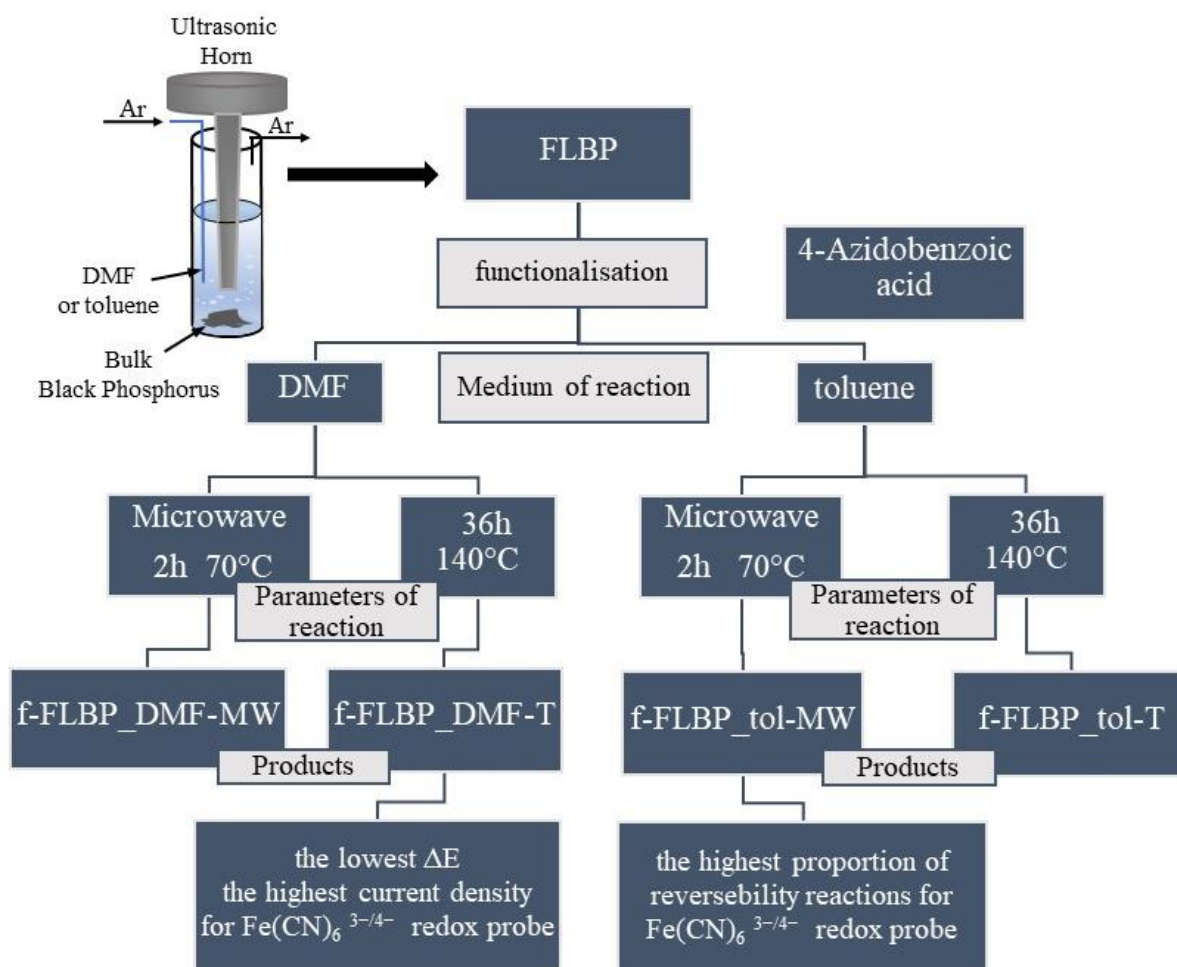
Ultrasonic Horn

Ar

Ar

DMF or toluene

Bulk Black Phosphorus

FLBP

functionalisation

4-Azidobenzoic acid

DMF

Medium of reaction

toluene

Microwave 2h 70°C

36h 140°C

Parameters of reaction

Microwave 2h 70°C

36h 140°C

Parameters of reaction

f-FLBP_DMF-MW

f-FLBP_DMF-T

Products

f-FLBP_tol-MW

f-FLBP_tol-T

Products

the lowest $\Delta E$ the highest current density for $Fe(CN)_6{}^{3-/4-}$ redox probe

the highest proportion of reversebility reactions for $Fe(CN)_6{}^{3-/4-}$ redox probe